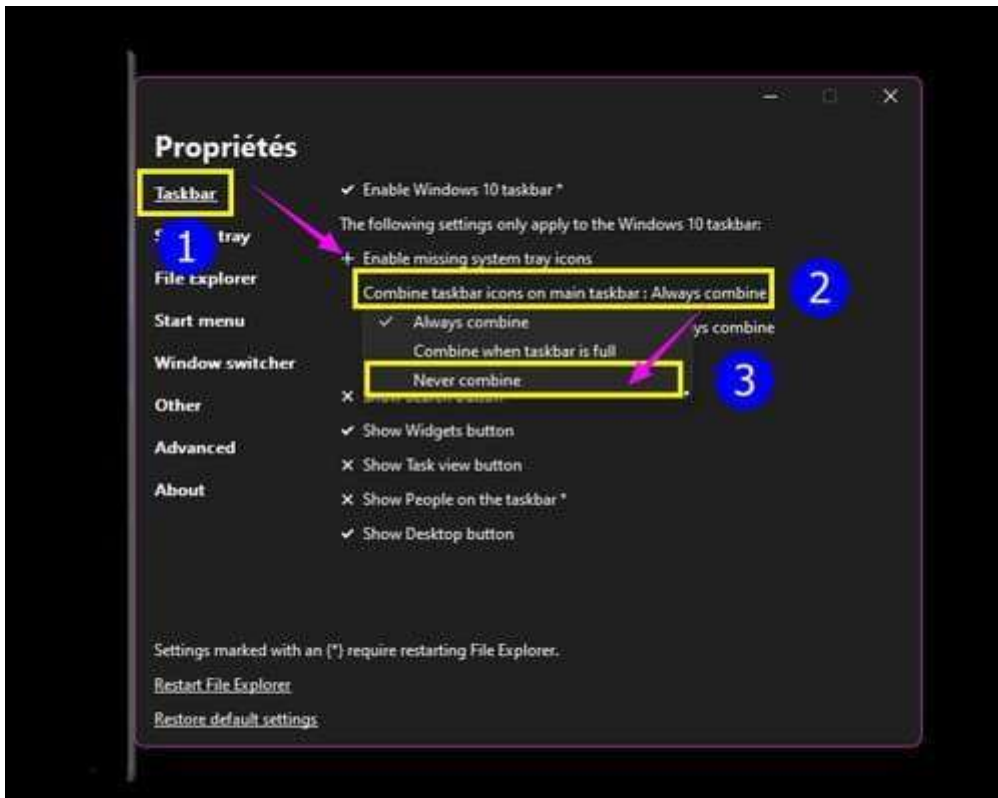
Propriétés

Taskbar

1

S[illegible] tray

File Explorer

Start menu

Window switcher

Other

Advanced

About

✔ Enable Windows 10 taskbar *

The following settings only apply to the Windows 10 taskbar:

+ Enable missing system tray icons

Combine taskbar icons on main taskbar : Always combine

2

✔ Always combine

Combine when taskbar is full

Never combine

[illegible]ys combine

3

✕ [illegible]

✔ Show Widgets button

✕ Show Task view button

✕ Show People on the taskbar *

✔ Show Desktop button

Settings marked with an (*) require restarting File Explorer.

Restart File Explorer

Restore default settings